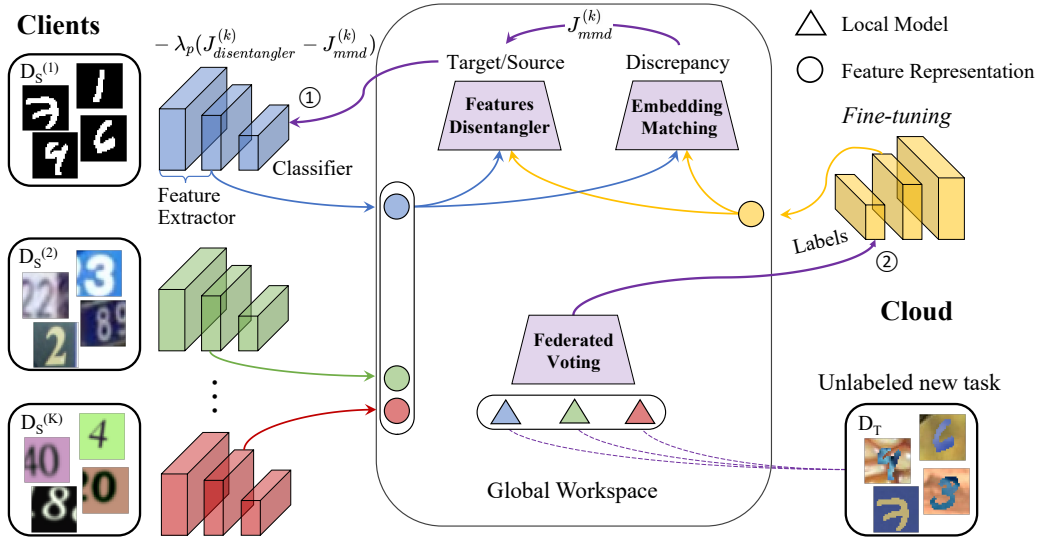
Clients

$D_S^{(1)}$

$-\lambda_p(J^{(k)}_{disentangler} - J^{(k)}_{mmd})$

①

Classifier

Feature Extractor

$J^{(k)}_{mmd}$

Target/Source

Discrepancy

Features Disentangler

Embedding Matching

Local Model

Feature Representation

Fine-tuning

$D_S^{(2)}$

Labels

②

Cloud

Federated Voting

$D_S^{(K)}$

Unlabeled new task

$D_T$

Global Workspace